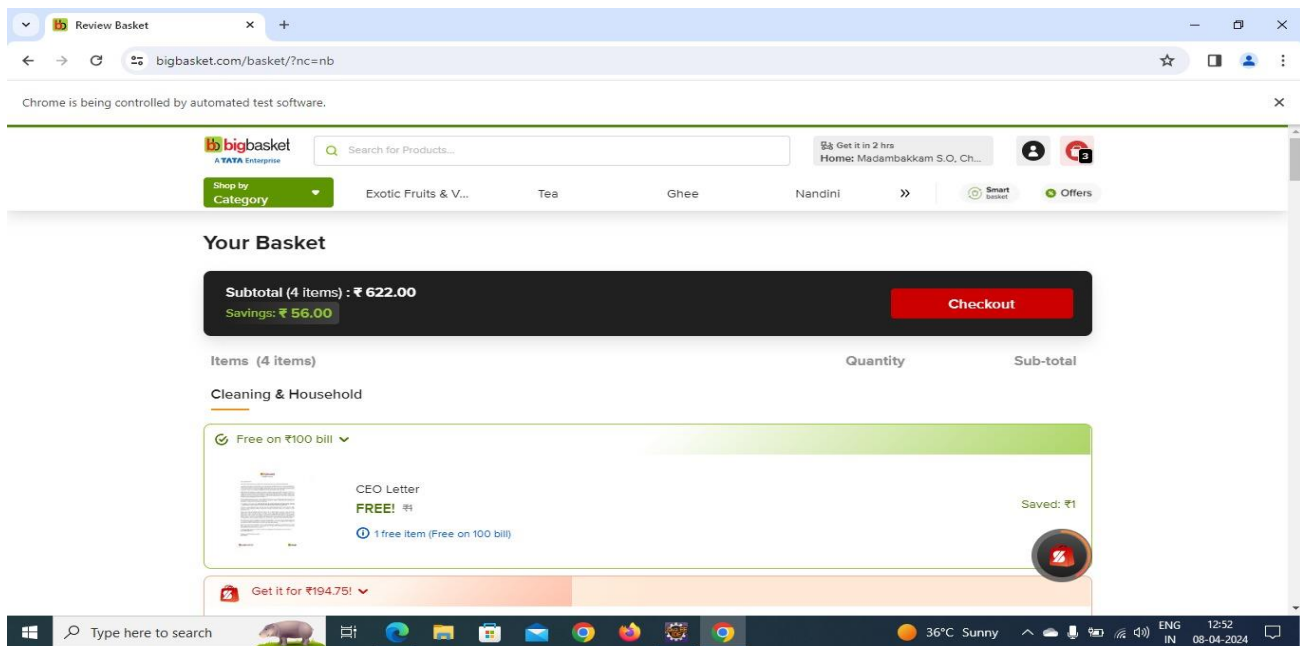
Review Basket
bigbasket.com/basket/?nc=nb
Chrome is being controlled by automated test software.
bigbasket
A TATA Enterprise
Search for Products...
Get it in 2 hrs
Home: Madambakkam S.O, Ch...
3
Shop by Category
Exotic Fruits & V...
Tea
Ghee
Nandini
»
Smart basket
Offers
Your Basket
Subtotal (4 items) : ₹ 622.00
Savings: ₹ 56.00
Checkout
Items (4 items)
Quantity
Sub-total
Cleaning & Household
Free on ₹100 bill
CEO Letter
FREE! ₹1
1 free item (Free on 100 bill)
Saved: ₹1
Get it for ₹194.75!
Type here to search
36°C Sunny
ENG IN
12:52
08-04-2024